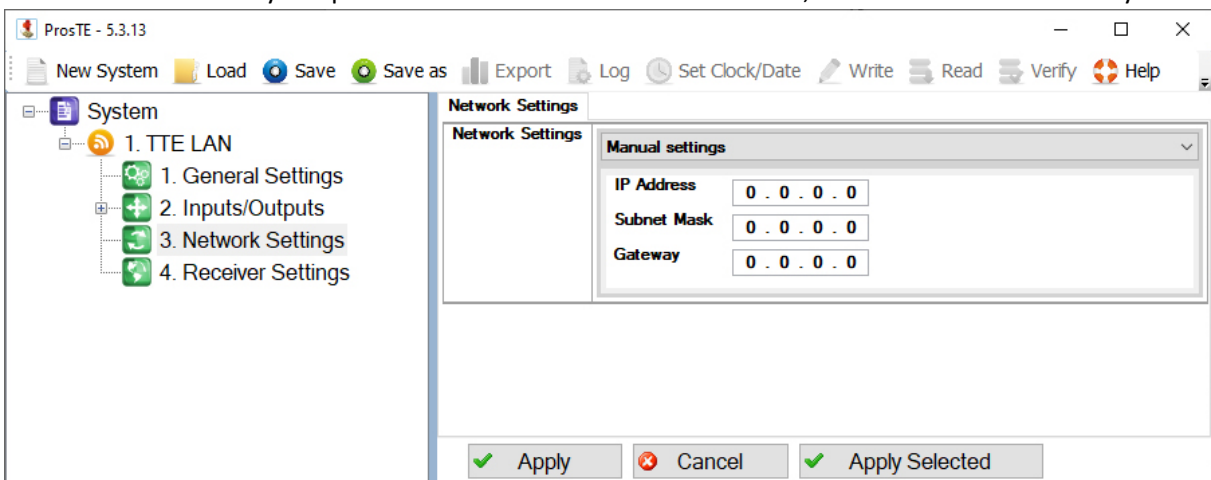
ProsTE - 5.3.13

New System Load Save Save as Export Log Set Clock/Date Write Read Verify Help

System
1. TTE LAN
1. General Settings
2. Inputs/Outputs
3. Network Settings
4. Receiver Settings

Network Settings

Network Settings

Manual settings

IP Address 0 . 0 . 0 . 0
Subnet Mask 0 . 0 . 0 . 0
Gateway 0 . 0 . 0 . 0

Apply Cancel Apply Selected